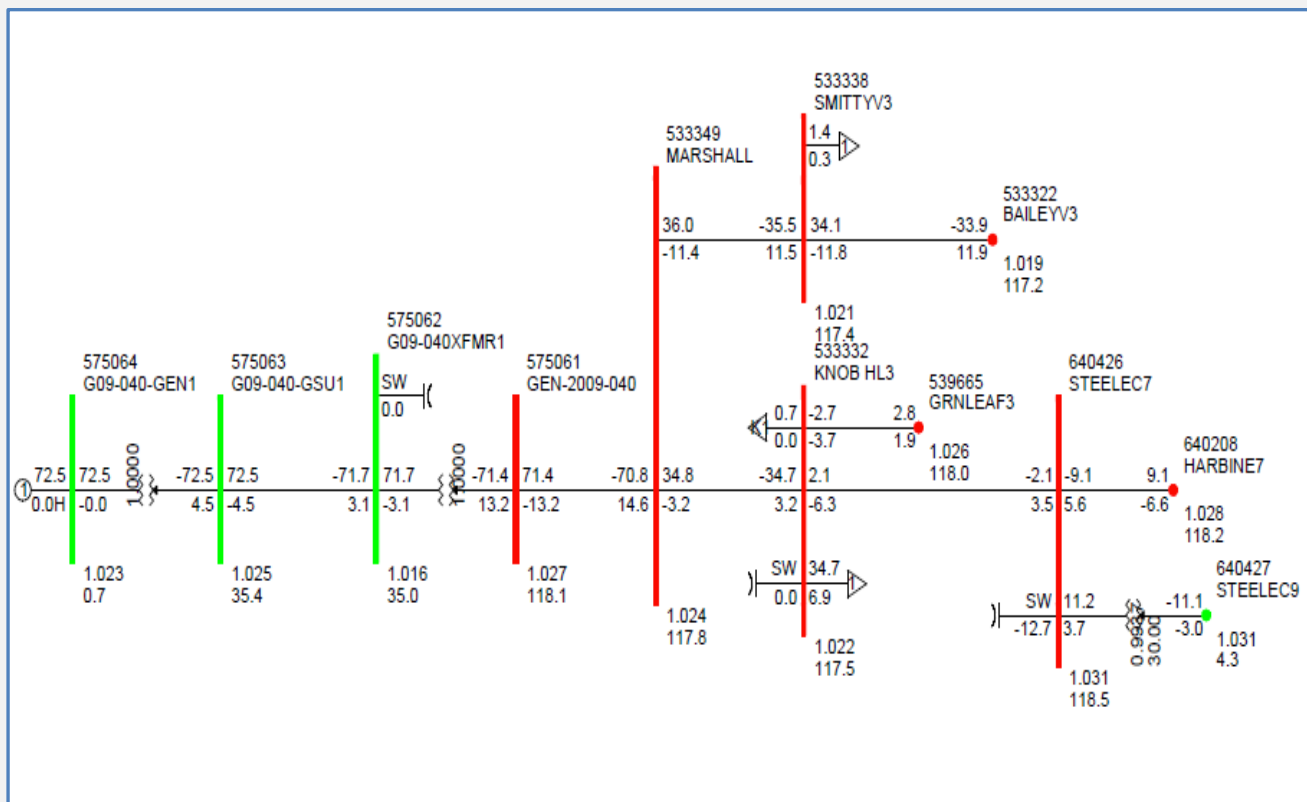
533338
SMITTYV3
1.4
0.3
1

533349
MARSHALL

533322
BAILEYV3

36.0
-11.4
-35.5
11.5
34.1
-11.8
-33.9
11.9
1.019
117.2

1.021
117.4

575062
G09-040XFMR1

575064
G09-040-GEN1

575063
G09-040-GSU1

575061
GEN-2009-040

533332
KNOB HL3

539665
GRNLEAF3

640426
STEELEC7

SW
0.0

0.7
0.0
-2.7
-3.7
2.8
1.9
1.026
118.0

640208
HARBINE7

1
72.5
0.0H
72.5
-0.0
1.0000
-72.5
4.5
72.5
-4.5
-71.7
3.1
71.7
-3.1
1.0000
-71.4
13.2
71.4
-13.2
-70.8
14.6
34.8
-3.2
-34.7
3.2
2.1
-6.3
-2.1
3.5
-9.1
5.6
9.1
-6.6
1.028
118.2

1.023
0.7
1.025
35.4
1.016
35.0
1.027
118.1

SW
0.0
34.7
6.9

1.024
117.8

1.022
117.5

640427
STEELEC9

SW
-12.7
11.2
3.7
0.990
30.00
-11.1
-3.0
1.031
4.3

1.031
118.5